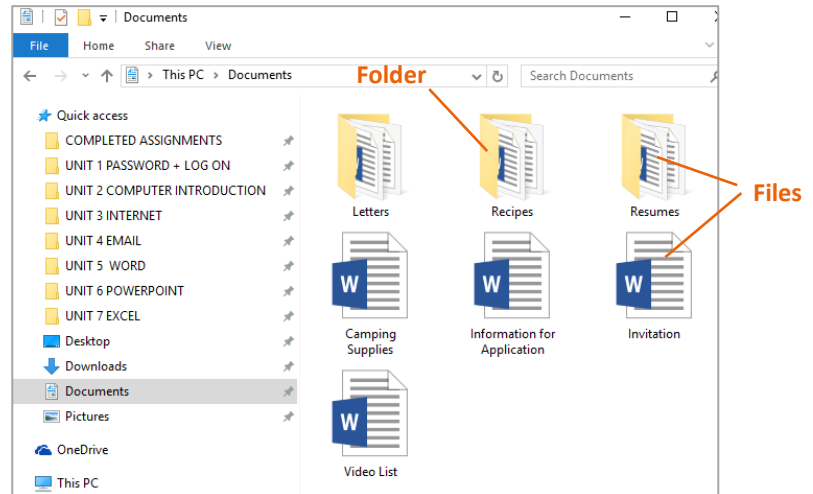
Documents

File Home Share View

This PC > Documents

Search Documents

Quick access
COMPLETED ASSIGNMENTS
UNIT 1 PASSWORD + LOG ON
UNIT 2 COMPUTER INTRODUCTION
UNIT 3 INTERNET
UNIT 4 EMAIL
UNIT 5 WORD
UNIT 6 POWERPOINT
UNIT 7 EXCEL
Desktop
Downloads
Documents
Pictures
OneDrive
This PC

Folder

Files

Letters
Recipes
Resumes
W
Camping Supplies
W
Information for Application
W
Invitation
W
Video List